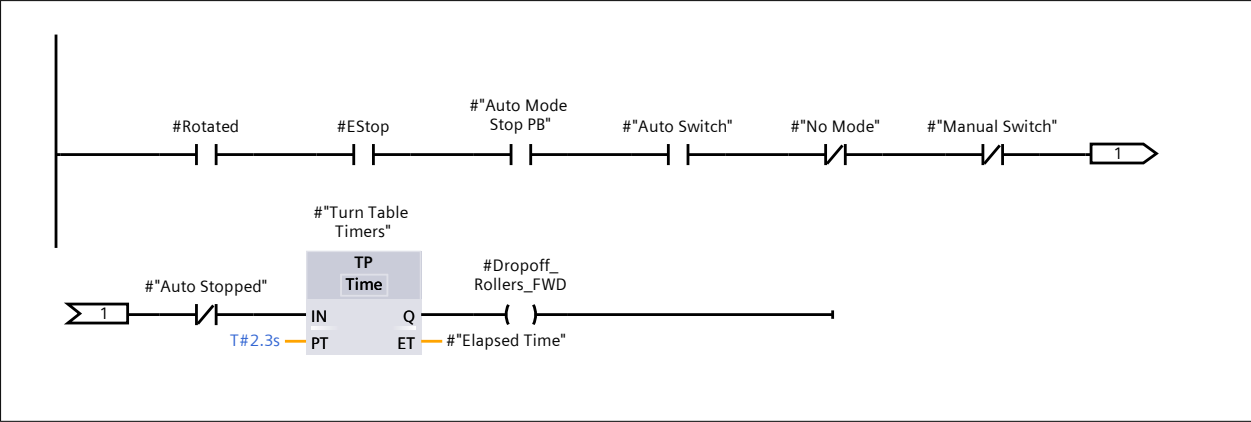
#Rotated

#EStop

#"Auto Mode Stop PB"

#"Auto Switch"

#"No Mode"

#"Manual Switch"

1

#"Turn Table Timers"

TP
Time

1

#"Auto Stopped"

IN

Q

#Dropoff_ Rollers_FWD

T#2.3s

PT

ET

#"Elapsed Time"